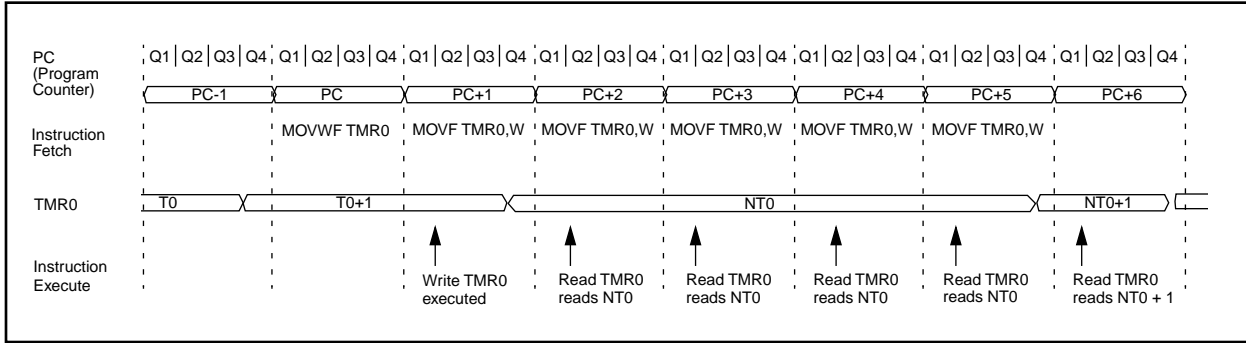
PC (Program Counter)

Q1 | Q2 | Q3 | Q4 | Q1 | Q2 | Q3 | Q4 | Q1 | Q2 | Q3 | Q4 | Q1 | Q2 | Q3 | Q4 | Q1 | Q2 | Q3 | Q4 | Q1 | Q2 | Q3 | Q4 | Q1 | Q2 | Q3 | Q4 | Q1 | Q2 | Q3 | Q4

PC-1 PC PC+1 PC+2 PC+3 PC+4 PC+5 PC+6

Instruction Fetch

MOVWF TMR0 MOVF TMR0,W MOVF TMR0,W MOVF TMR0,W MOVF TMR0,W MOVF TMR0,W

TMR0

T0 T0+1 NT0 NT0+1

Instruction Execute

Write TMR0 executed

Read TMR0 reads NT0

Read TMR0 reads NT0

Read TMR0 reads NT0

Read TMR0 reads NT0

Read TMR0 reads NT0 + 1